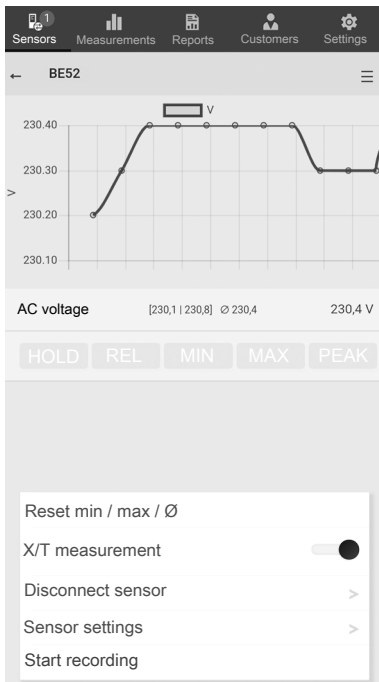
1
Sensors Measurements Reports Customers Settings

← BE52 ☰

V

230.40
230.30
230.20
230.10

V

AC voltage [230,1 | 230,8] Ø 230,4 230,4 V

HOLD REL MIN MAX PEAK

Reset min / max / Ø
X/T measurement
Disconnect sensor >
Sensor settings >
Start recording